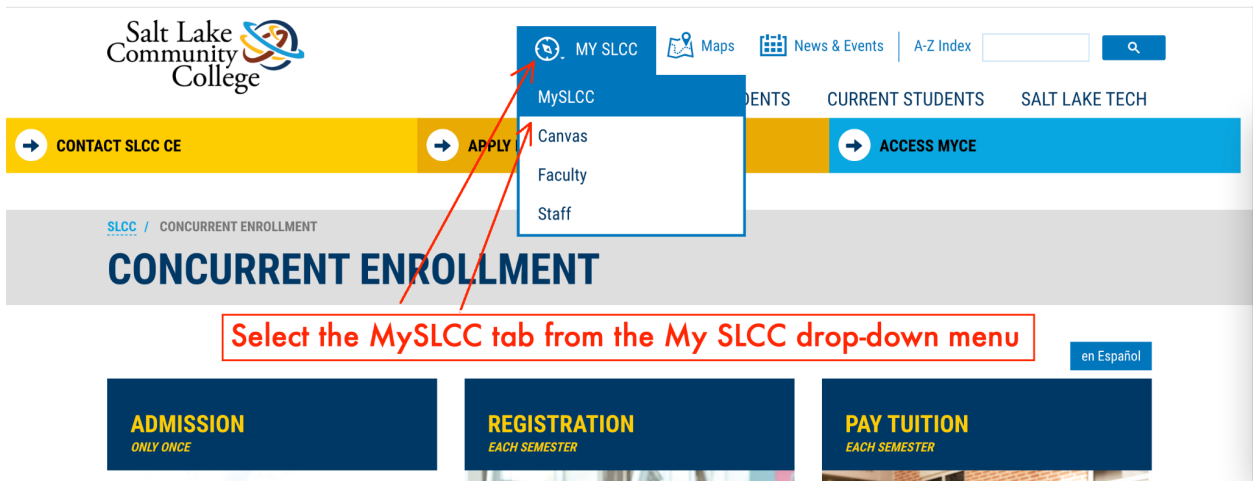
Salt Lake Community College

MY SLCC

Maps

News & Events

A-Z Index

MySLCC

Canvas

Faculty

Staff

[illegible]DENTS

CURRENT STUDENTS

SALT LAKE TECH

CONTACT SLCC CE

APPLY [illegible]

ACCESS MYCE

SLCC / CONCURRENT ENROLLMENT

CONCURRENT ENROLLMENT

Select the MySLCC tab from the My SLCC drop-down menu

en Español

ADMISSION
ONLY ONCE

REGISTRATION
EACH SEMESTER

PAY TUITION
EACH SEMESTER